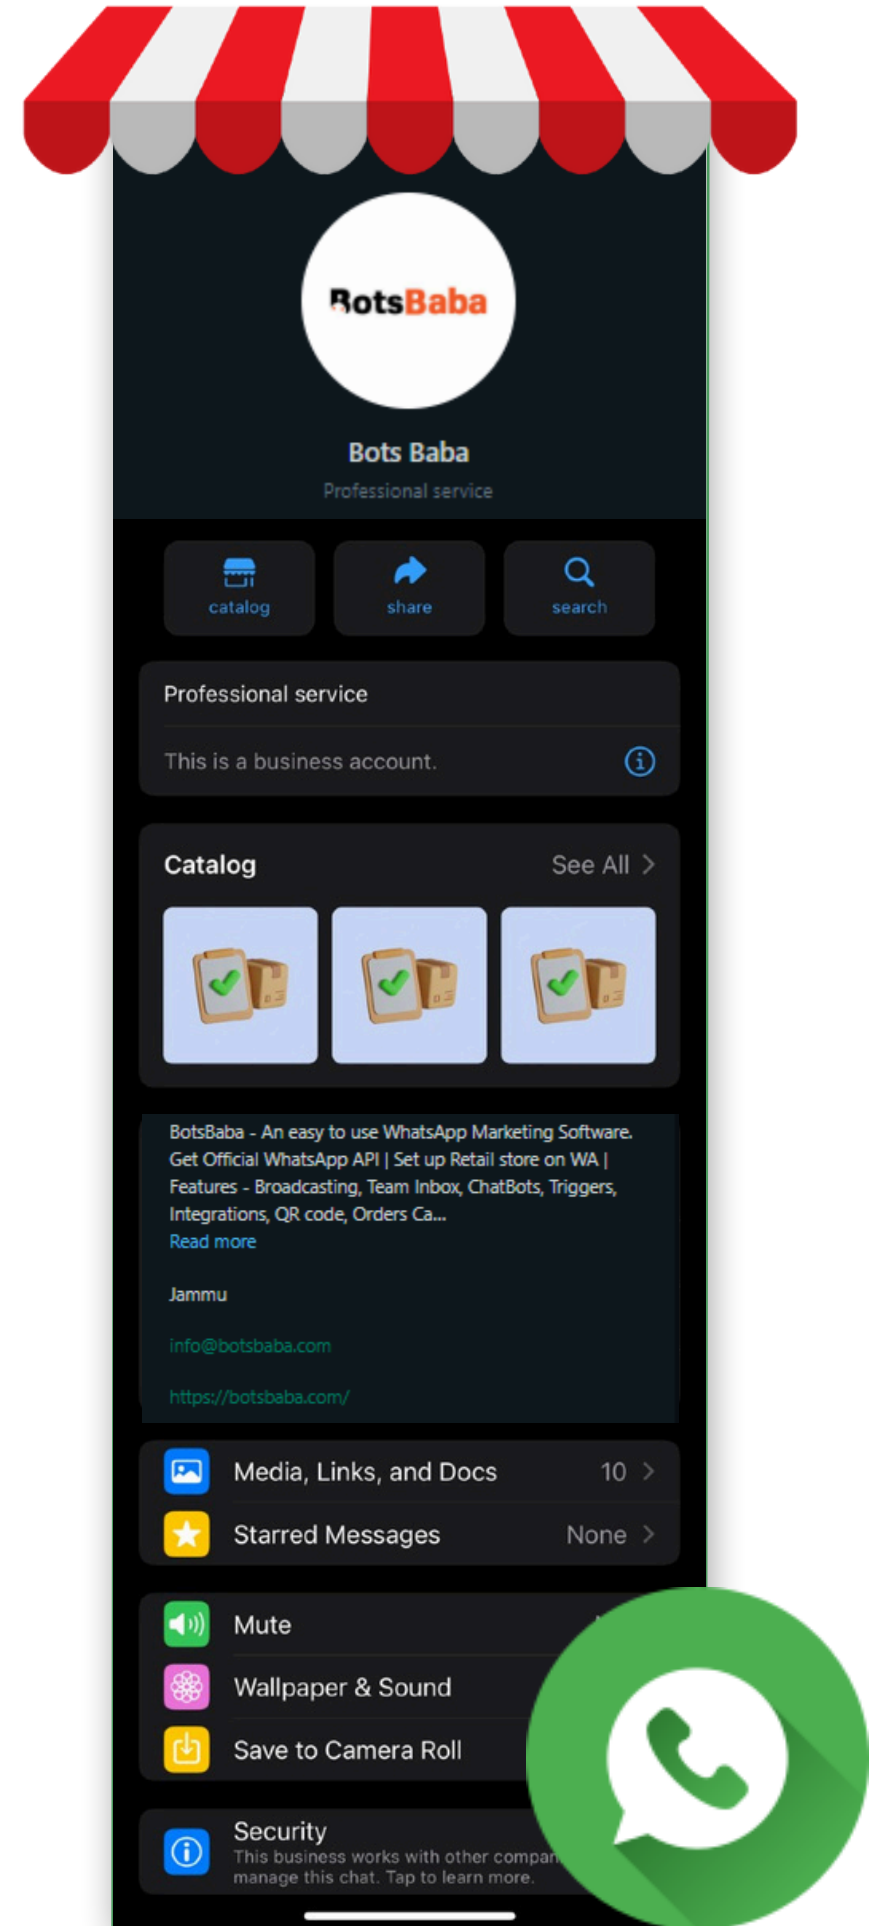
BotsBaba

Bots Baba

Professional service

catalog

share

search

Professional service

This is a business account.

Catalog

See All

BotsBaba - An easy to use WhatsApp Marketing Software. Get Official WhatsApp API | Set up Retail store on WA | Features - Broadcasting, Team Inbox, ChatBots, Triggers, Integrations, QR code, Orders Ca...
Read more

Jammu

info@botsbaba.com

https://botsbaba.com/

Media, Links, and Docs 10

Starred Messages None

Mute

Wallpaper & Sound

Save to Camera Roll

Security
This business works with other compan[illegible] manage this chat. Tap to learn more.